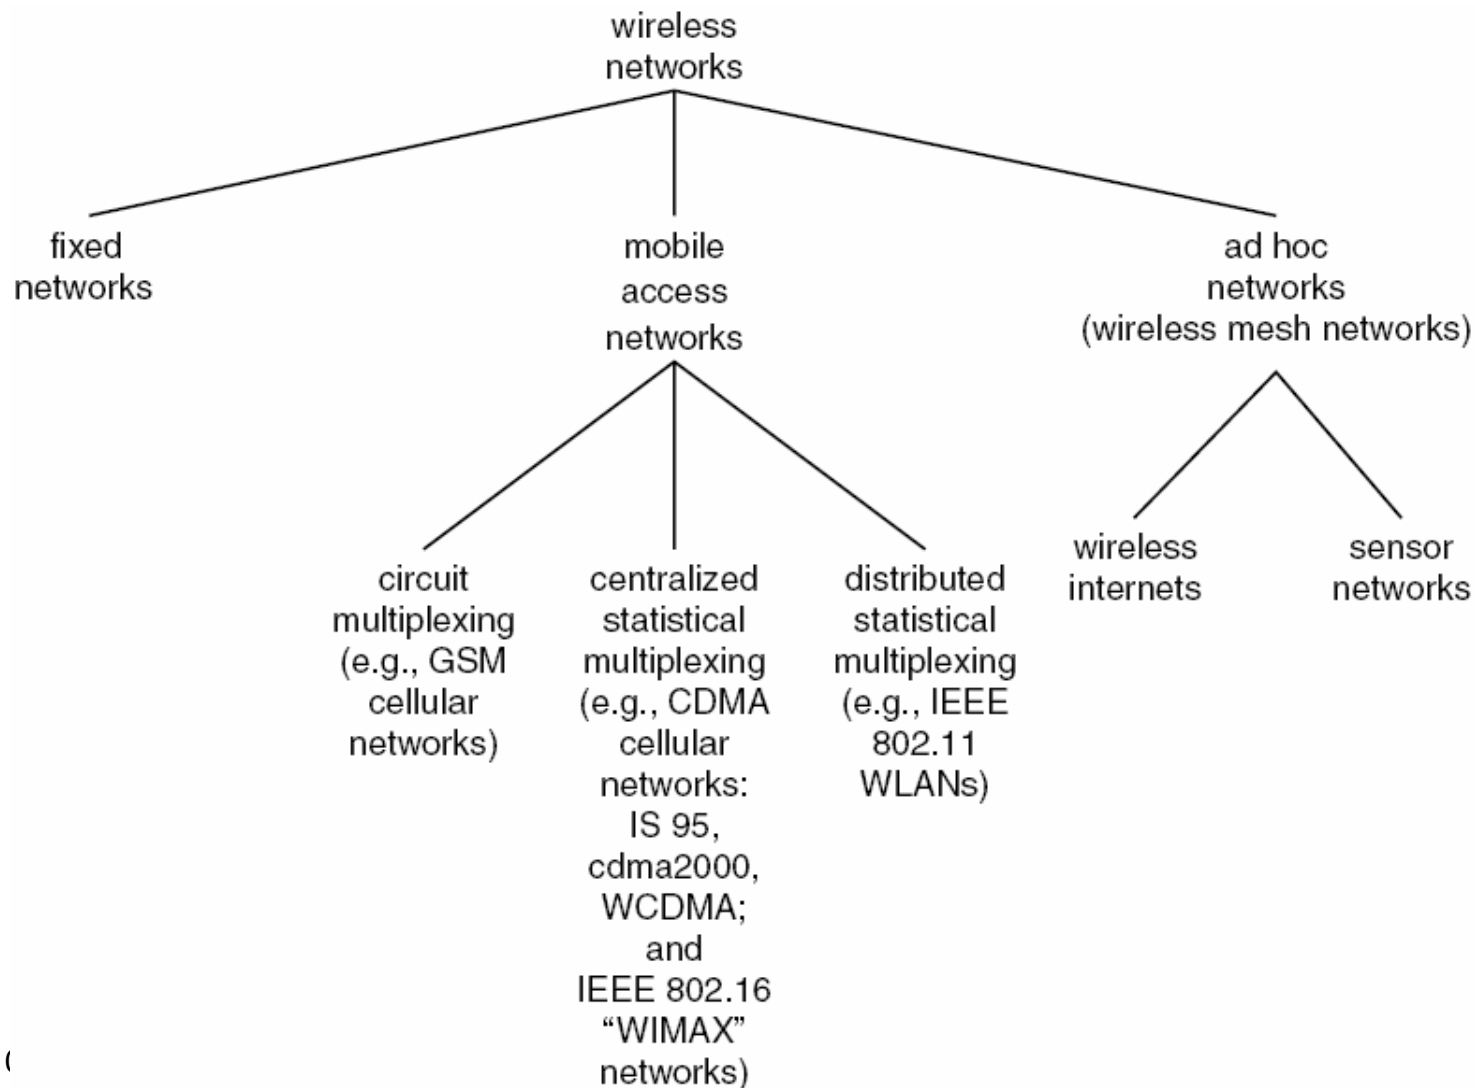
wireless networks

fixed networks

mobile access networks

ad hoc networks (wireless mesh networks)

circuit multiplexing (e.g., GSM cellular networks)

centralized statistical multiplexing (e.g., CDMA cellular networks: IS 95, cdma2000, WCDMA; and IEEE 802.16 “WIMAX” networks)

distributed statistical multiplexing (e.g., IEEE 802.11 WLANs)

wireless internets

sensor networks

(